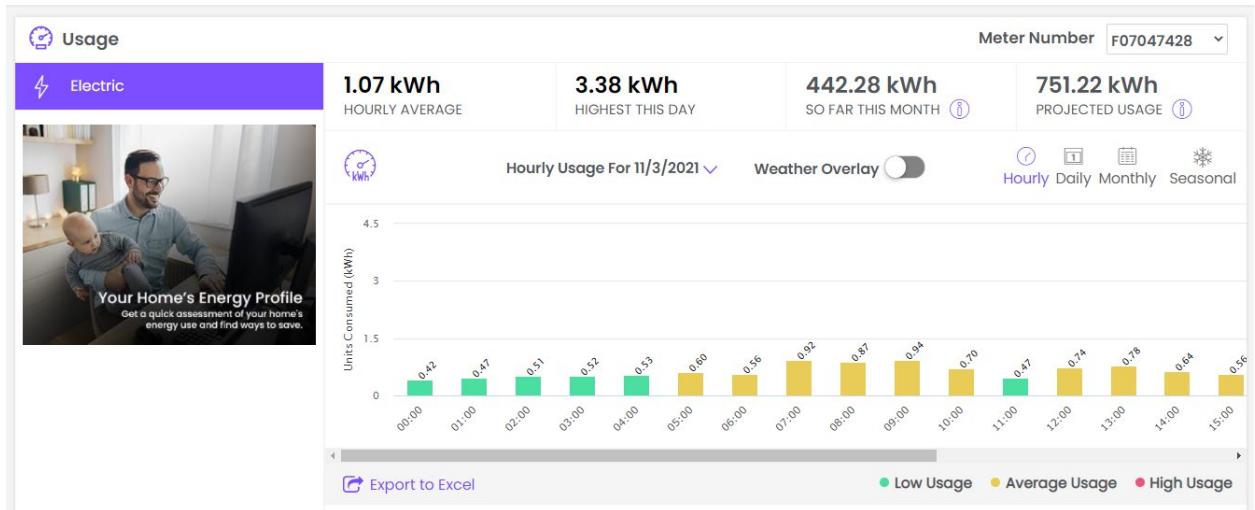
Usage

Meter Number F07047428

Electric

Your Home's Energy Profile
Get a quick assessment of your home's energy use and find ways to save.

1.07 kWh
HOURLY AVERAGE

3.38 kWh
HIGHEST THIS DAY

442.28 kWh
SO FAR THIS MONTH

751.22 kWh
PROJECTED USAGE

kWh

Hourly Usage For 11/3/2021

Weather Overlay

Hourly Daily Monthly Seasonal

4.5
3
1.5
0
Units Consumed (kWh)

0.42 0.47 0.51 0.52 0.53 0.60 0.56 0.92 0.87 0.94 0.70 0.47 0.74 0.78 0.64 0.56

00:00 01:00 02:00 03:00 04:00 05:00 06:00 07:00 08:00 09:00 10:00 11:00 12:00 13:00 14:00 15:00

Export to Excel

Low Usage Average Usage High Usage